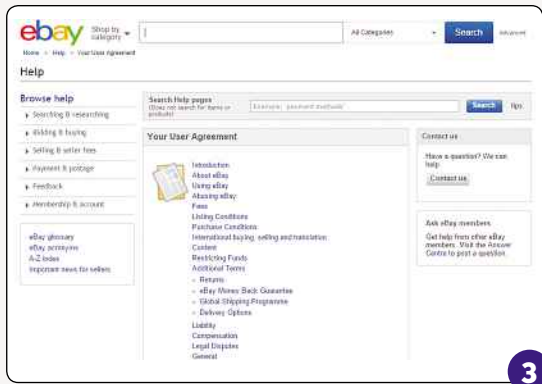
ebay Shop by category
All Categories
Search
Advanced

Home > Help > Your User Agreement

Help

Browse help
Searching & researching
Bidding & buying
Selling & seller fees
Payment & postage
Feedback
Membership & account

eBay glossary
eBay acronyms
A-Z index
Important news for sellers

Search Help pages
(Does not search for items or products)
Example: payment methods
Search
Tips

Your User Agreement

Introduction
About eBay
Using eBay
Abusing eBay
Fees
Listing Conditions
Purchase Conditions
International buying, selling and translation
Content
Restricting Funds
Additional Terms
Returns
eBay Money Back Guarantee
Global Shipping Programme
Delivery Options
Liability
Compensation
Legal Disputes
General

Contact us
Have a question? We can help.
Contact us

Ask eBay members
Get help from other eBay members. Visit the Answer Centre to post a question.

3